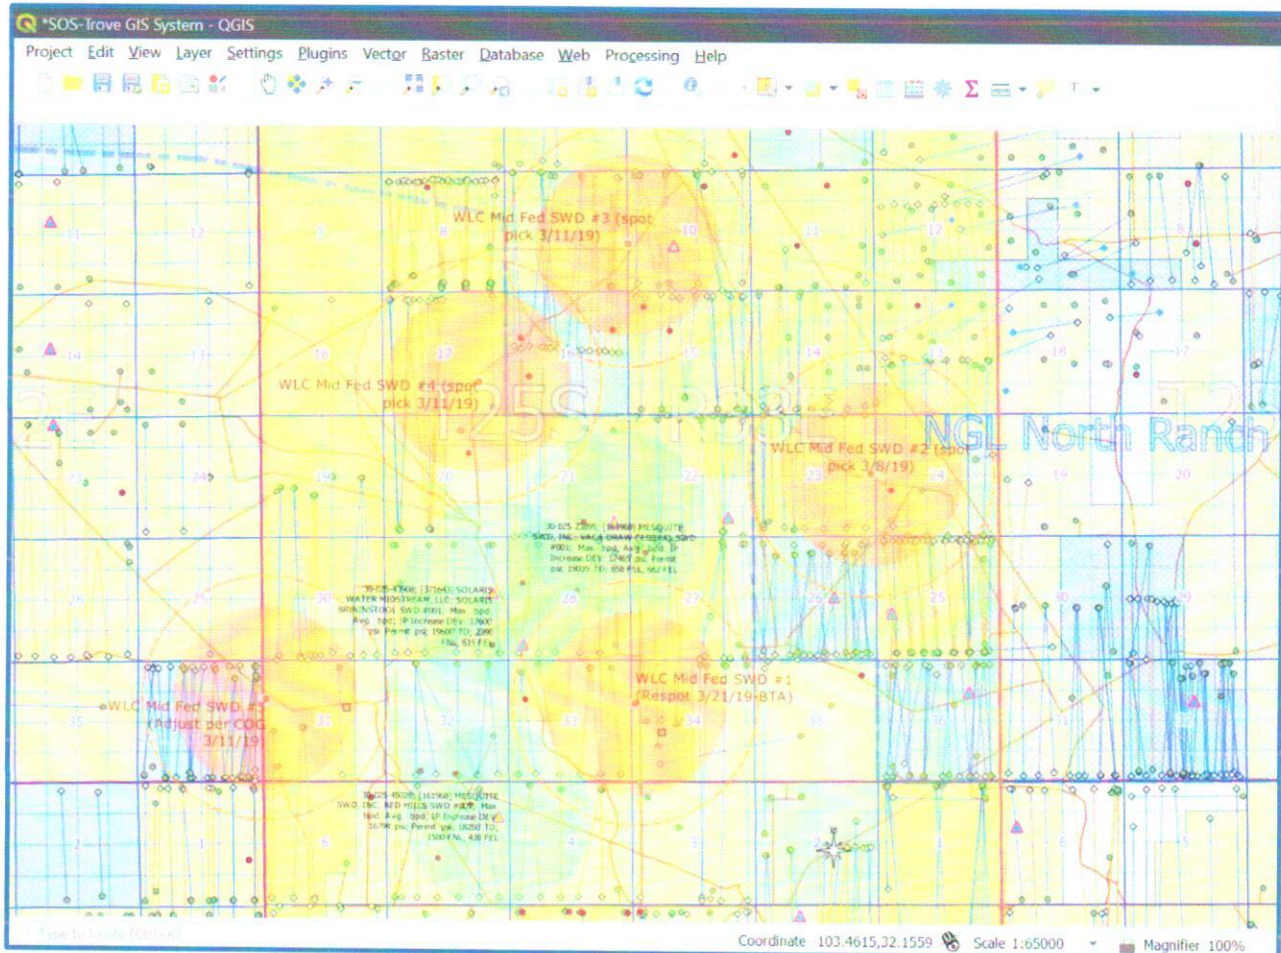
*SOS-Trove GIS System - QGIS

Project Edit View Layer Settings Plugins Vector Raster Database Web Processing Help

WLC Mid Fed SWD #3 (spot pick 3/11/19)

WLC Mid Fed SWD #4 (spot pick 3/11/19)

T25S R33E

NGL North Ranch

WLC Mid Fed SWD #2 (spot pick 3/8/19)

30-025-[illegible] MESQUITE SWD, INC. VACA DRAW FEDERAL SWD #001; Max: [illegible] Avg: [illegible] IP Increase DEV: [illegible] psi; Permit psi: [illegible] TD: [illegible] FSL, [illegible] FEL

30-025-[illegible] SOLARIS WATER MIDSTREAM, LLC SOLARIS BRINKSTOOL SWD #001; Max: bpd; Avg: bpd; IP Increase DEV: 1760 psi; Permit psi: 1960 TD: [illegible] FNL, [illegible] FEL

WLC Mid Fed SWD #5 (Adjust per COG 3/11/19)

WLC Mid Fed SWD #1 (Respot 3/21/19-BTA)

30-025-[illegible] MESQUITE SWD, INC. RED HILLS SWD #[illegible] Max: bpd; Avg: bpd; IP Increase DEV: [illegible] psi; Permit psi: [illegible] TD: 1500 FNL, 430 FEL

11 12 7 8 9 10 11 12 7 14 13 18 17 16 15 14 13 18 17 23 24 19 20 21 22 23 24 19 20 26 25 30 29 28 27 26 25 30 29 35 36 31 32 33 34 35 36 31 32 2 1 6 5 4 3 2 1 6 5

Type to locate (Ctrl+K)

Coordinate 103.4615,32.1559 Scale 1:65000 Magnifier 100%